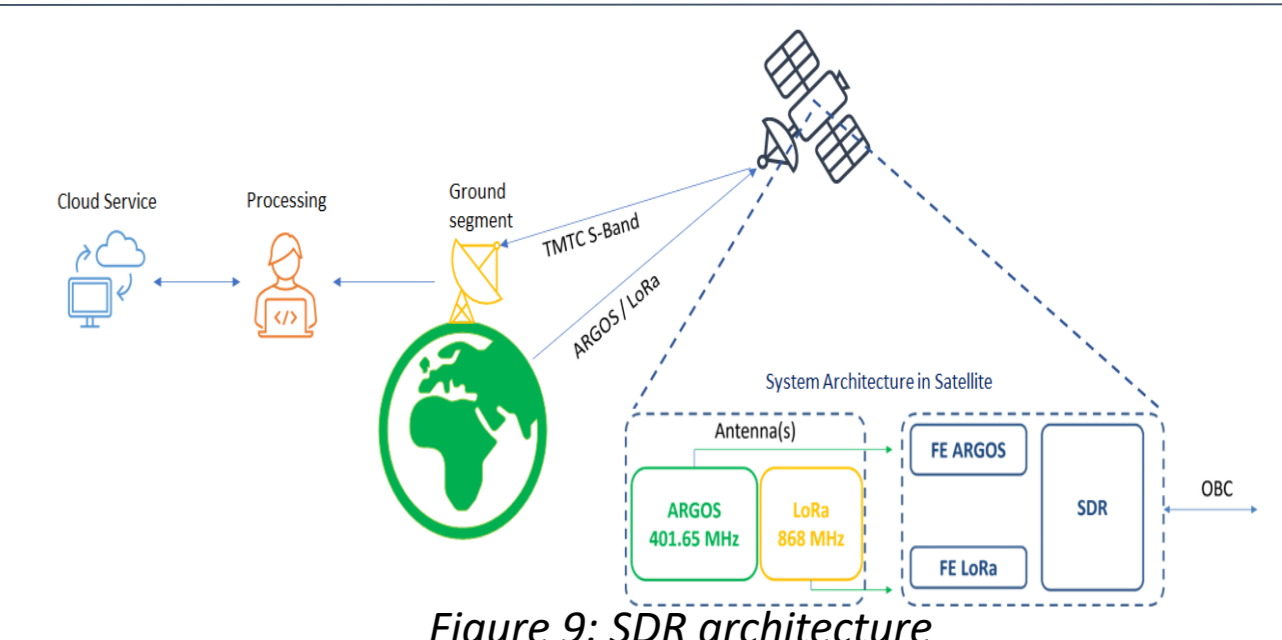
Cloud Service

Processing

Ground segment

TMTC S-Band

ARGOS / LoRa

System Architecture in Satellite

Antenna(s)

ARGOS 401.65 MHz

LoRa 868 MHz

FE ARGOS

FE LoRa

SDR

OBC

Figure 9: SDR architecture